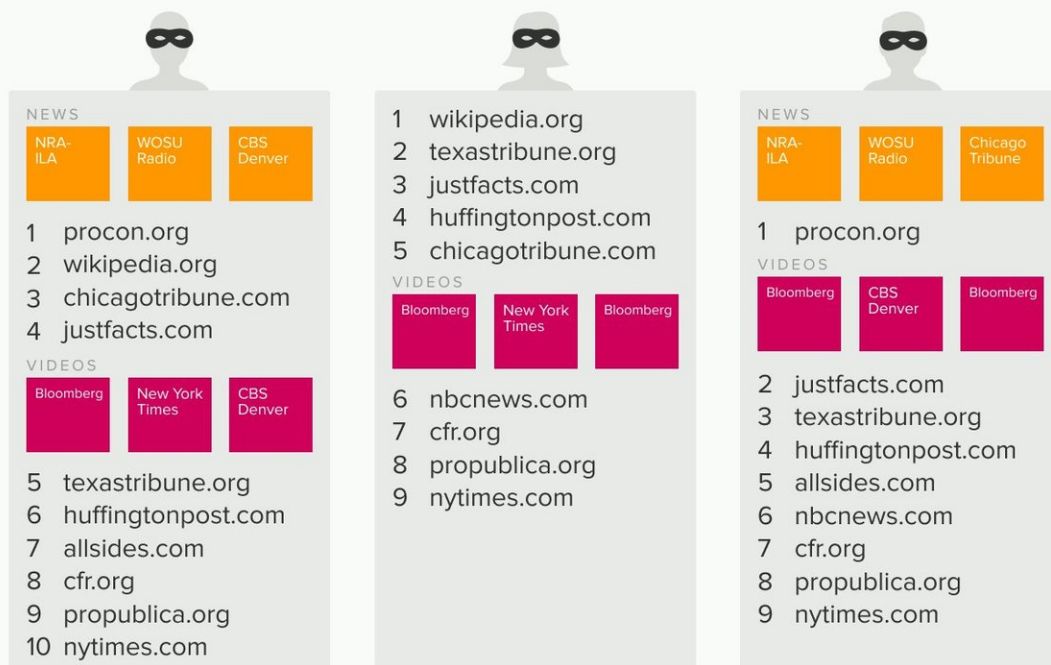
NEWS

NRA-ILA

WOSU Radio

CBS Denver

1 procon.org
2 wikipedia.org
3 chicagotribune.com
4 justfacts.com

VIDEOS

Bloomberg

New York Times

CBS Denver

5 texastribune.org
6 huffingtonpost.com
7 allsides.com
8 cfr.org
9 propublica.org
10 nytimes.com

1 wikipedia.org
2 texastribune.org
3 justfacts.com
4 huffingtonpost.com
5 chicagotribune.com

VIDEOS

Bloomberg

New York Times

Bloomberg

6 nbcnews.com
7 cfr.org
8 propublica.org
9 nytimes.com

NEWS

NRA-ILA

WOSU Radio

Chicago Tribune

1 procon.org

VIDEOS

Bloomberg

CBS Denver

Bloomberg

2 justfacts.com
3 texastribune.org
4 huffingtonpost.com
5 allsides.com
6 nbcnews.com
7 cfr.org
8 propublica.org
9 nytimes.com